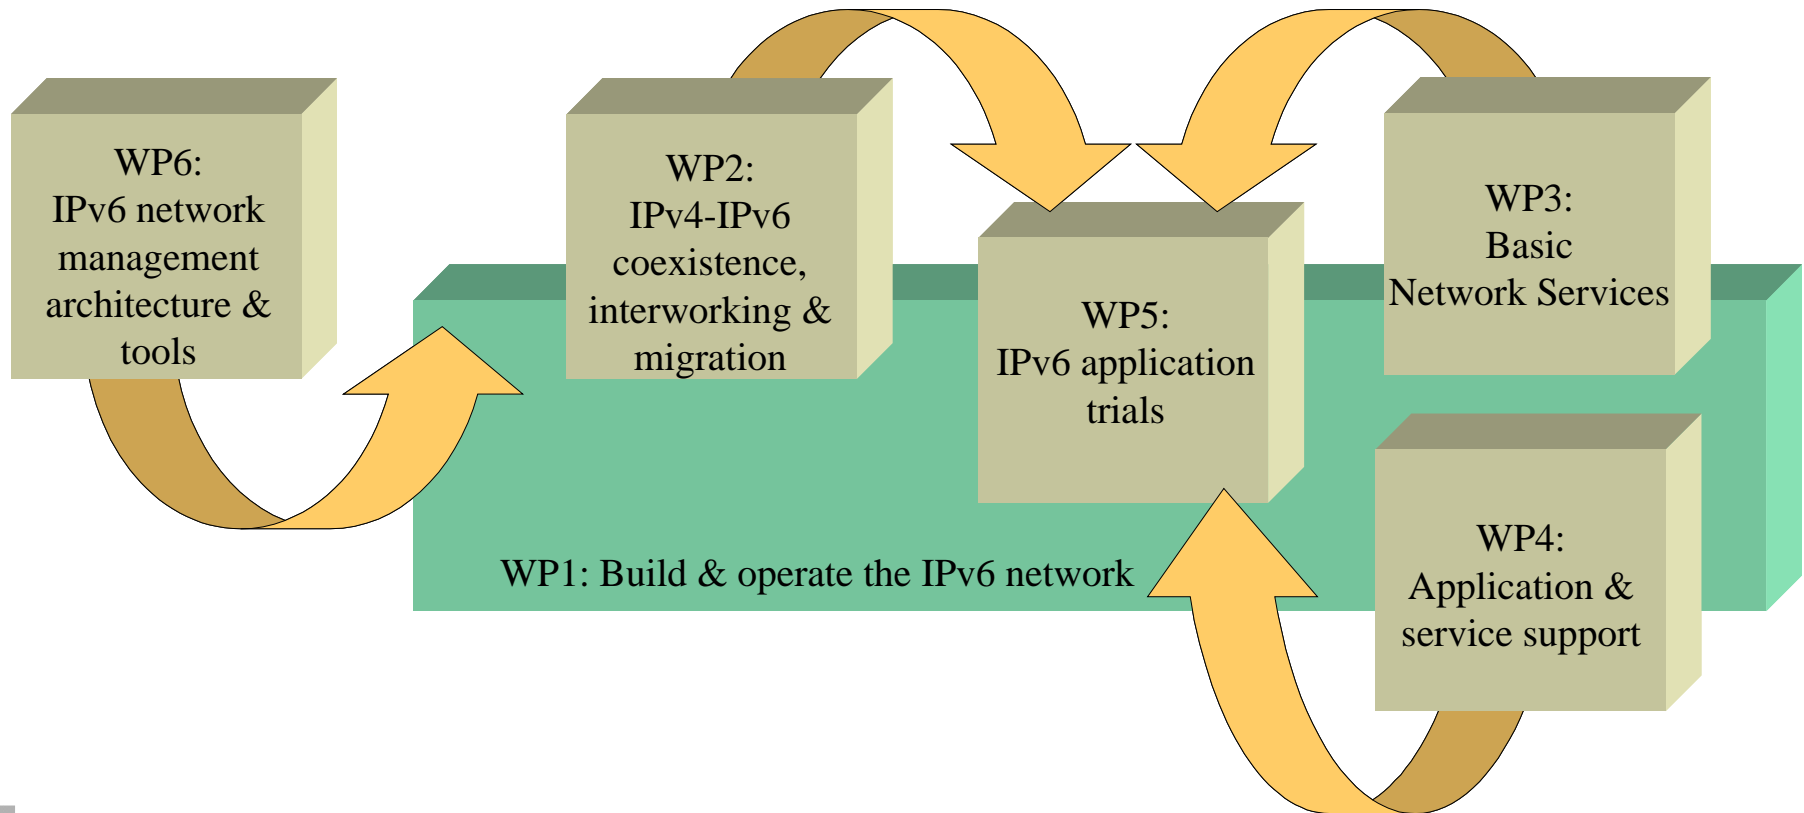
WP6:
IPv6 network management architecture & tools

WP2:
IPv4-IPv6 coexistence, interworking & migration

WP5:
IPv6 application trials

WP3:
Basic
Network Services

WP4:
Application & service support

WP1: Build & operate the IPv6 network